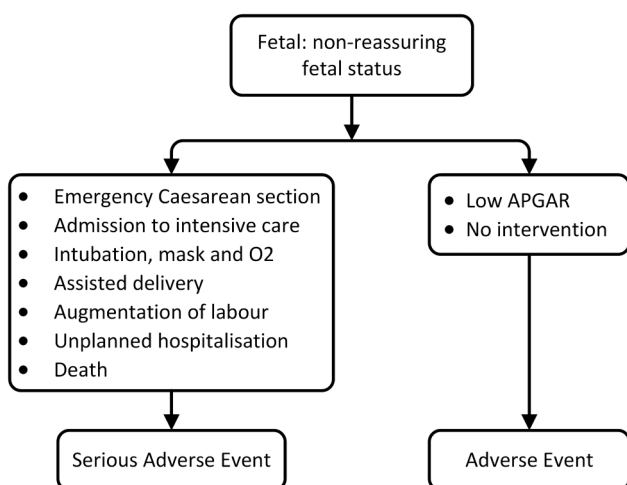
Fetal: non-reassuring fetal status

- Emergency Caesarean section
- Admission to intensive care
- Intubation, mask and O2
- Assisted delivery
- Augmentation of labour
- Unplanned hospitalisation
- Death

- Low APGAR
- No intervention

Serious Adverse Event

Adverse Event